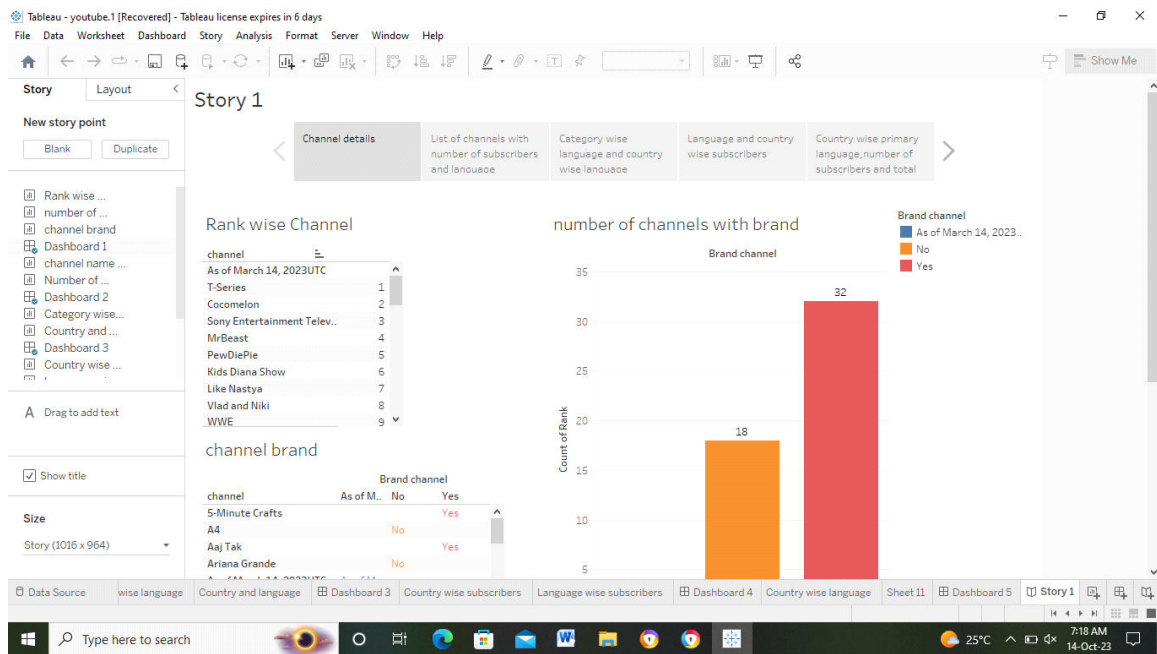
Tableau - youtube.1 [Recovered] - Tableau license expires in 6 days

File Data Worksheet Dashboard Story Analysis Format Server Window Help

Show Me

Story Layout

New story point

Blank Duplicate

Rank wise ...
number of ...
channel brand
Dashboard 1
channel name ...
Number of ...
Dashboard 2
Category wise...
Country and ...
Dashboard 3
Country wise ...

A Drag to add text

Show title

Size

Story (1016 x 964)

Story 1

Channel details

List of channels with number of subscribers and language

Category wise language and country wise language

Language and country wise subscribers

Country wise primary language, number of subscribers and total

Rank wise Channel

| channel | |
|---|---|
| As of March 14, 2023UTC | |
| T-Series | 1 |
| Cocomelon | 2 |
| Sony Entertainment Telev.. | 3 |
| MrBeast | 4 |
| PewDiePie | 5 |
| Kids Diana Show | 6 |
| Like Nastya | 7 |
| Vlad and Niki | 8 |
| WWE | 9 |

channel brand

Brand channel

| channel | As of M.. | No | Yes |
|---|---|---|---|
| 5-Minute Crafts | | | Yes |
| A4 | | No | |
| Aaj Tak | | | Yes |
| Ariana Grande | | No | |

number of channels with brand

Brand channel

Count of Rank

35
30
25
20
15
10
5

18
32

Brand channel
As of March 14, 2023..
No
Yes

Data Source | wise language | Country and language | Dashboard 3 | Country wise subscribers | Language wise subscribers | Dashboard 4 | Country wise language | Sheet 11 | Dashboard 5 | Story 1

Type here to search

25°C 7:18 AM 14-Oct-23